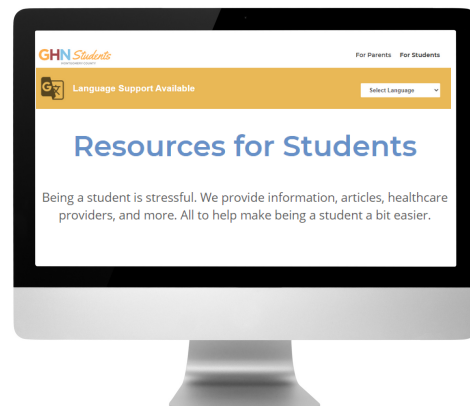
GHN Students
MONTGOMERY COUNTY

For Parents For Students

Language Support Available

Select Language

Resources for Students

Being a student is stressful. We provide information, articles, healthcare providers, and more. All to help make being a student a bit easier.